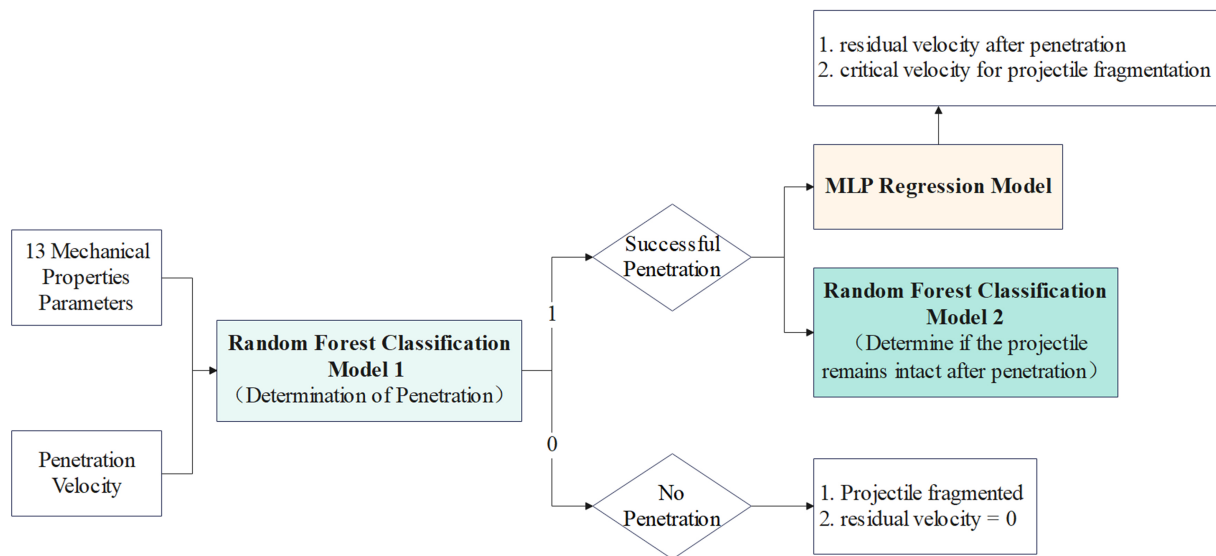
1. residual velocity after penetration
2. critical velocity for projectile fragmentation

MLP Regression Model

13 Mechanical Properties Parameters

Successful Penetration

Random Forest Classification Model 2
（Determine if the projectile remains intact after penetration）

1

Random Forest Classification Model 1
（Determination of Penetration）

0

Penetration Velocity

No Penetration

1. Projectile fragmented
2. residual velocity = 0